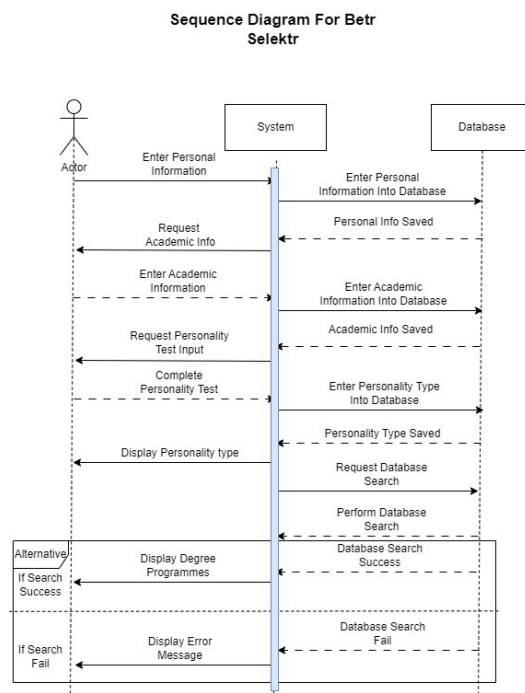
Sequence Diagram For Betr Selektr

Actor

System

Database

Enter Personal Information

Enter Personal Information Into Database

Personal Info Saved

Request Academic Info

Enter Academic Information

Enter Academic Information Into Database

Academic Info Saved

Request Personality Test Input

Complete Personality Test

Enter Personality Type Into Database

Personality Type Saved

Display Personality type

Request Database Search

Perform Database Search

Alternative

If Search Success

Display Degree Programmes

Database Search Success

If Search Fail

Display Error Message

Database Search Fail